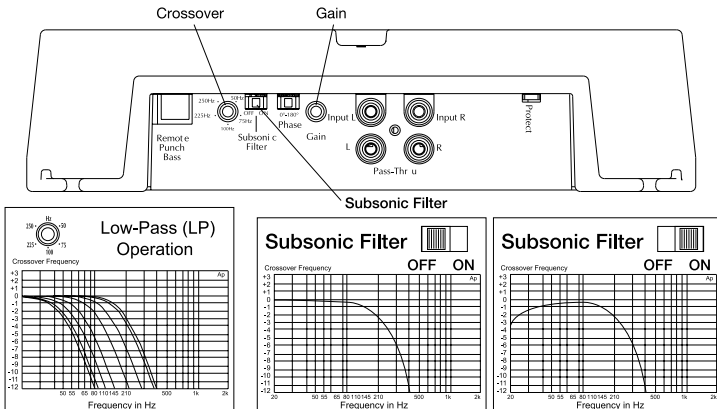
Crossover

Gain

250Hz
225Hz
50Hz
OFF
75Hz
100Hz
ON
0°
180°

Subsoni c Filter

Phase

Gain

Input L

Input R

Remot e Punch Bass

L

R

Pass-Thr u

Protect

Subsonic Filter

250
225
Hz
50
75
100
Crossover Frequency

Low-Pass (LP) Operation

+3
+2
+1
0
-1
-2
-3
-4
-5
-6
-7
-8
-9
-10
-11
-12

Ap

50 55 65 80 110 145 210 500 1k 2k

Frequency in Hz

Subsonic Filter

OFF ON

Crossover Frequency

+3
+2
+1
0
-1
-2
-3
-4
-5
-6
-7
-8
-9
-10
-11
-12

Ap

20 50 55 65 80 110 145 210 500 1k 2k

Frequency in Hz

Subsonic Filter

OFF ON

Crossover Frequency

+3
+2
+1
0
-1
-2
-3
-4
-5
-6
-7
-8
-9
-10
-11
-12

Ap

20 50 55 65 80 110 145 210 500 1k 2k

Frequency in Hz